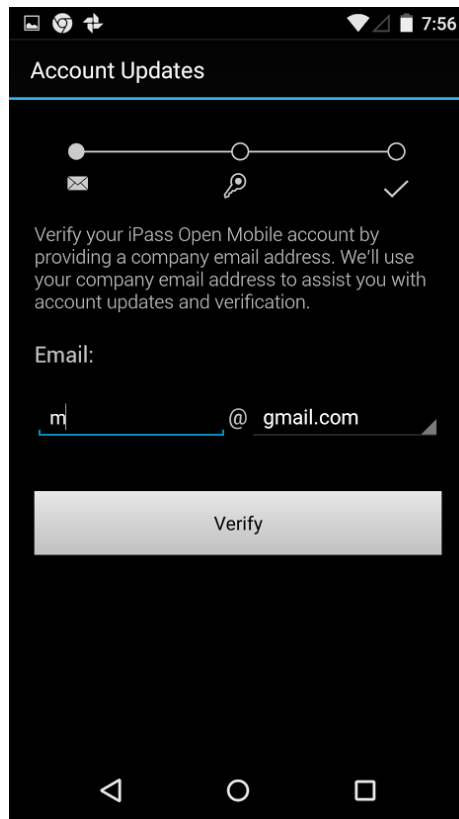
7:56

Account Updates

Verify your iPass Open Mobile account by providing a company email address. We'll use your company email address to assist you with account updates and verification.

Email:

m @ gmail.com

Verify